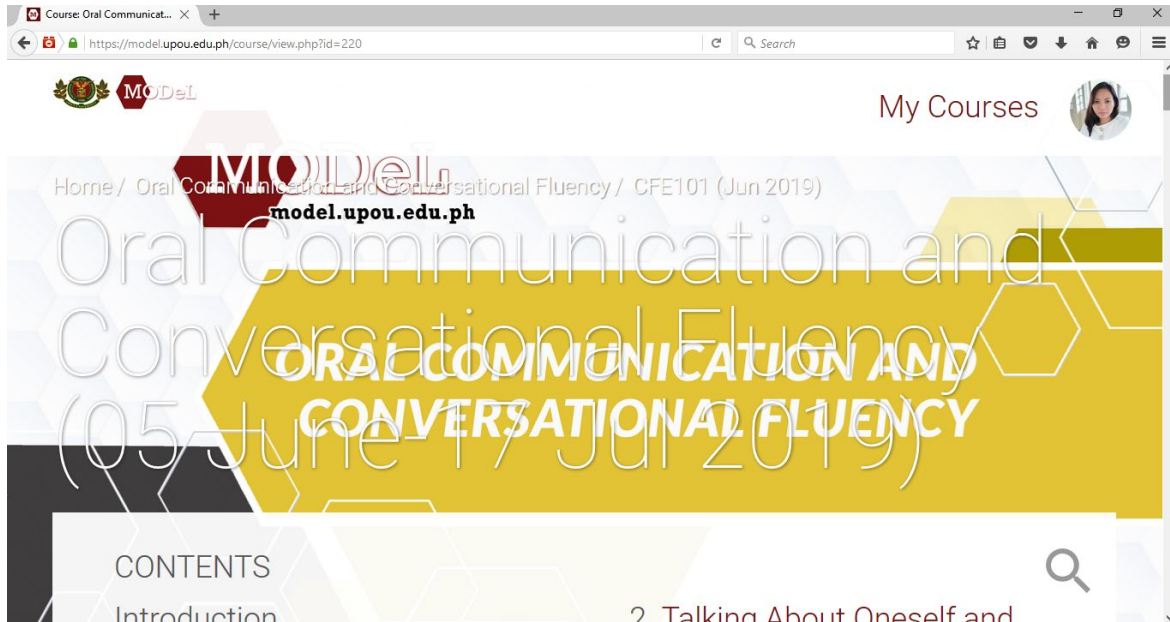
Course: Oral Communicat...
https://model.upou.edu.ph/course/view.php?id=220
Search

MODeL
My Courses

MODeL
model.upou.edu.ph
Home / Oral Communication and Conversational Fluency / CFE101 (Jun 2019)
Oral Communication and Conversational Fluency (05 June - 17 Jul 2019)

ORAL COMMUNICATION AND CONVERSATIONAL FLUENCY

CONTENTS
Introduction
2. Talking About Oneself and